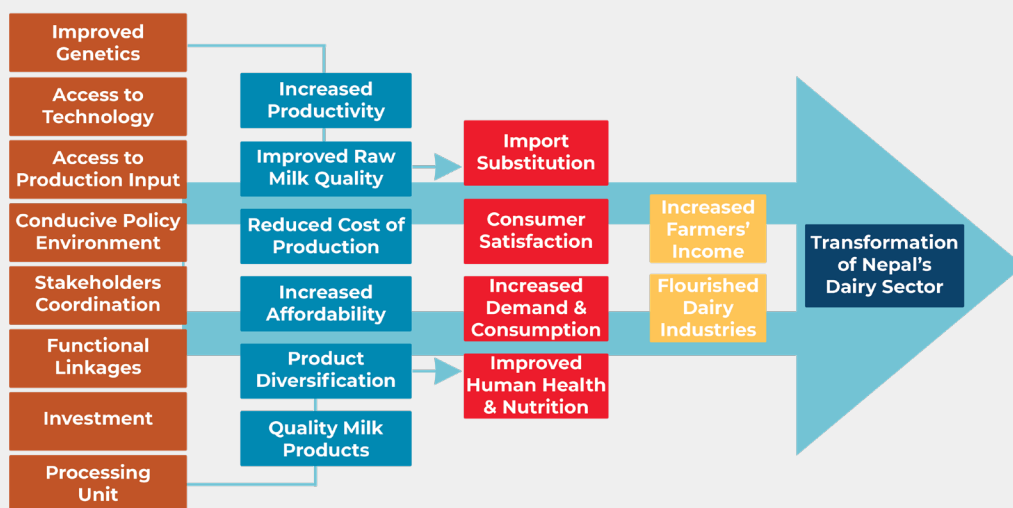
Improved Genetics

Access to Technology

Access to Production Input

Conducive Policy Environment

Stakeholders Coordination

Functional Linkages

Investment

Processing Unit

Increased Productivity

Improved Raw Milk Quality

Reduced Cost of Production

Increased Affordability

Product Diversification

Quality Milk Products

Import Substitution

Consumer Satisfaction

Increased Demand & Consumption

Improved Human Health & Nutrition

Increased Farmers' Income

Flourished Dairy Industries

Transformation of Nepal's Dairy Sector